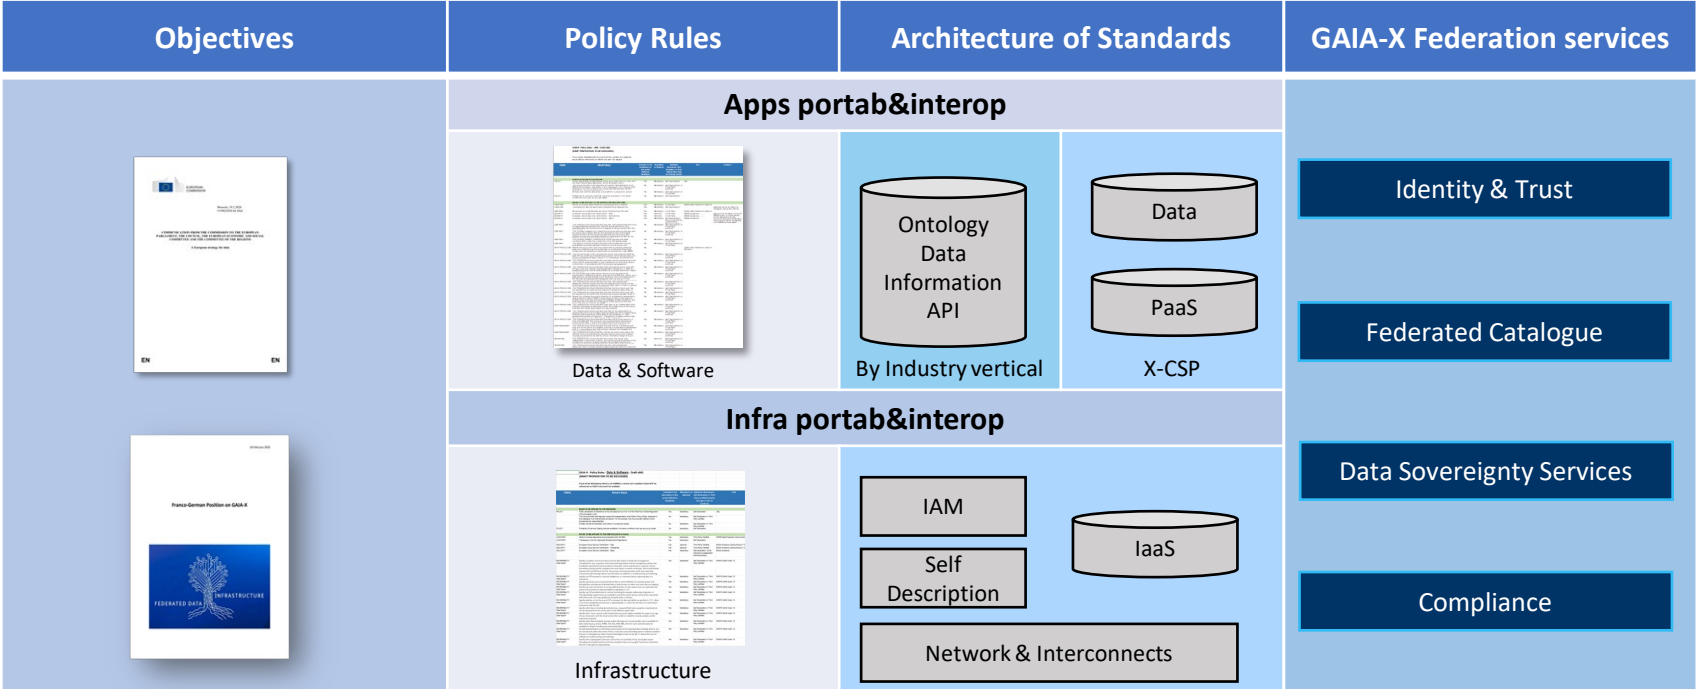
Objectives

Policy Rules

Architecture of Standards

GAIA-X Federation services

Apps portab&interop

EUROPEAN COMMISSION

COMMUNICATION FROM THE COMMISSION TO THE EUROPEAN PARLIAMENT, THE COUNCIL, THE EUROPEAN ECONOMIC AND SOCIAL COMMITTEE AND THE COMMITTEE OF THE REGIONS

A European strategy for data

EN EN

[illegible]

Data & Software

Ontology
Data
Information
API

By Industry vertical

Data

PaaS

X-CSP

Identity & Trust

Federated Catalogue

Infra portab&interop

Franco-German Position on GAIA-X

FEDERATED DATA INFRASTRUCTURE

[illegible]

Infrastructure

IAM

Self Description

IaaS

Network & Interconnects

Data Sovereignty Services

Compliance